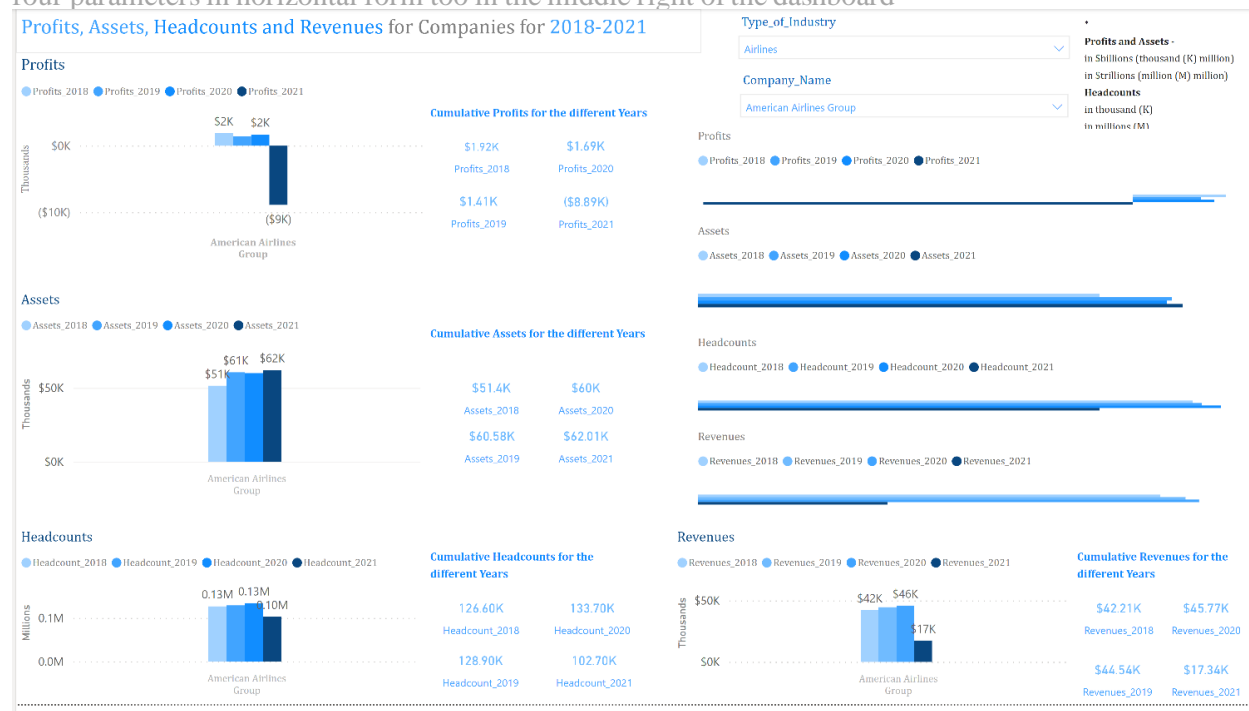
Four parameters in horizontal form too in the middle right of the dashboard

Profits, Assets, Headcounts and Revenues for Companies for 2018-2021

Type_of_Industry
Airlines

Company_Name
American Airlines Group

•
Profits and Assets -
in $billions (thousand (K) million)
in $trillions (million (M) million)
Headcounts
in thousand (K)
in millions (M)

Profits
Profits_2018 Profits_2019 Profits_2020 Profits_2021
$2K $2K
$0K
($10K)
($9K)
Thousands
American Airlines Group

Cumulative Profits for the different Years
$1.92K Profits_2018
$1.69K Profits_2020
$1.41K Profits_2019
($8.89K) Profits_2021

Profits
Profits_2018 Profits_2019 Profits_2020 Profits_2021

Assets
Assets_2018 Assets_2019 Assets_2020 Assets_2021

Assets
Assets_2018 Assets_2019 Assets_2020 Assets_2021
$51K $61K $62K
$50K
$0K
Thousands
American Airlines Group

Cumulative Assets for the different Years
$51.4K Assets_2018
$60K Assets_2020
$60.58K Assets_2019
$62.01K Assets_2021

Headcounts
Headcount_2018 Headcount_2019 Headcount_2020 Headcount_2021

Revenues
Revenues_2018 Revenues_2019 Revenues_2020 Revenues_2021

Headcounts
Headcount_2018 Headcount_2019 Headcount_2020 Headcount_2021
0.13M 0.13M 0.10M
0.1M
0.0M
Millions
American Airlines Group

Cumulative Headcounts for the different Years
126.60K Headcount_2018
133.70K Headcount_2020
128.90K Headcount_2019
102.70K Headcount_2021

Revenues
Revenues_2018 Revenues_2019 Revenues_2020 Revenues_2021
$42K $46K $17K
$50K
$0K
Thousands
American Airlines Group

Cumulative Revenues for the different Years
$42.21K Revenues_2018
$45.77K Revenues_2020
$44.54K Revenues_2019
$17.34K Revenues_2021